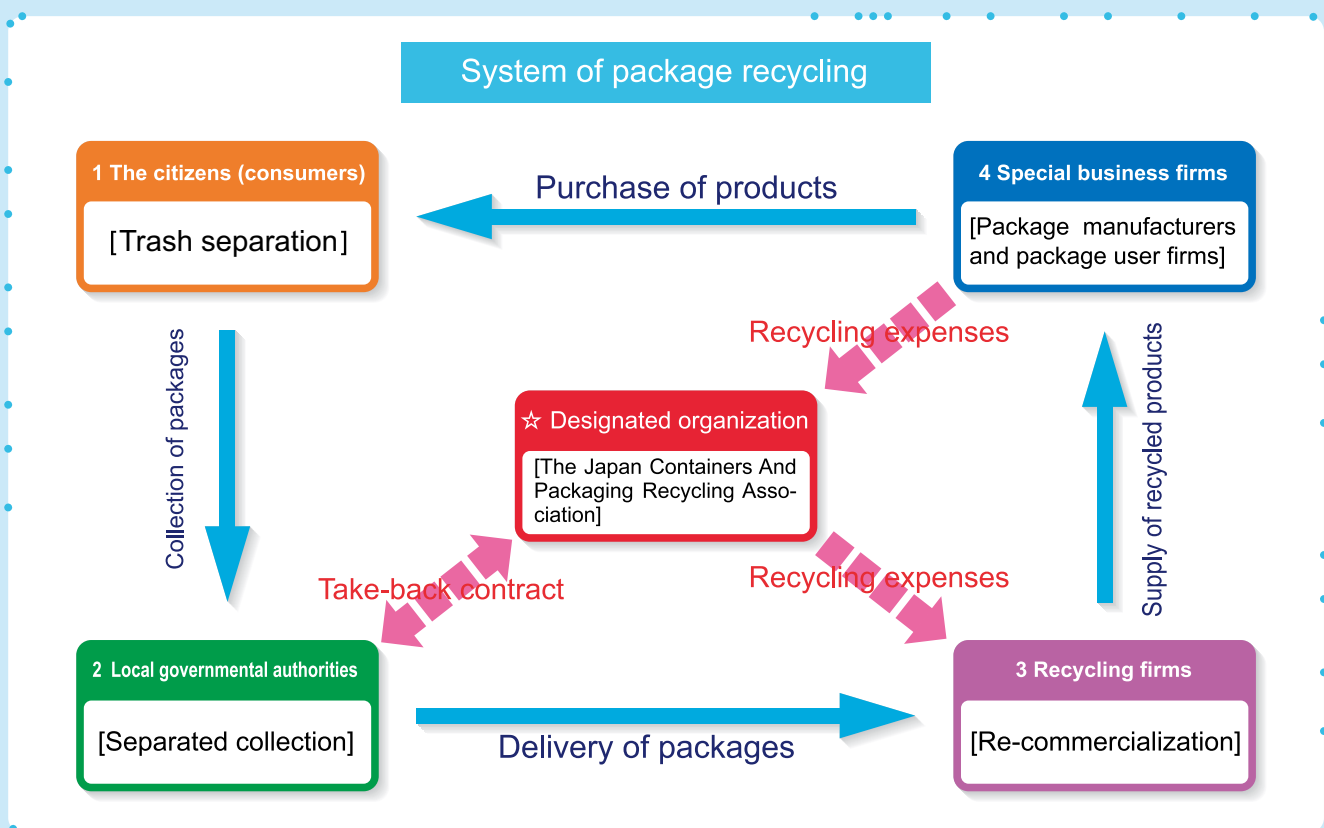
System of package recycling

1 The citizens (consumers)

[Trash separation]

Purchase of products

4 Special business firms

[Package manufacturers and package user firms]

Recycling expenses

Collection of packages

☆ Designated organization

[The Japan Containers And Packaging Recycling Association]

Supply of recycled products

Take-back contract

Recycling expenses

2 Local governmental authorities

[Separated collection]

Delivery of packages

3 Recycling firms

[Re-commercialization]